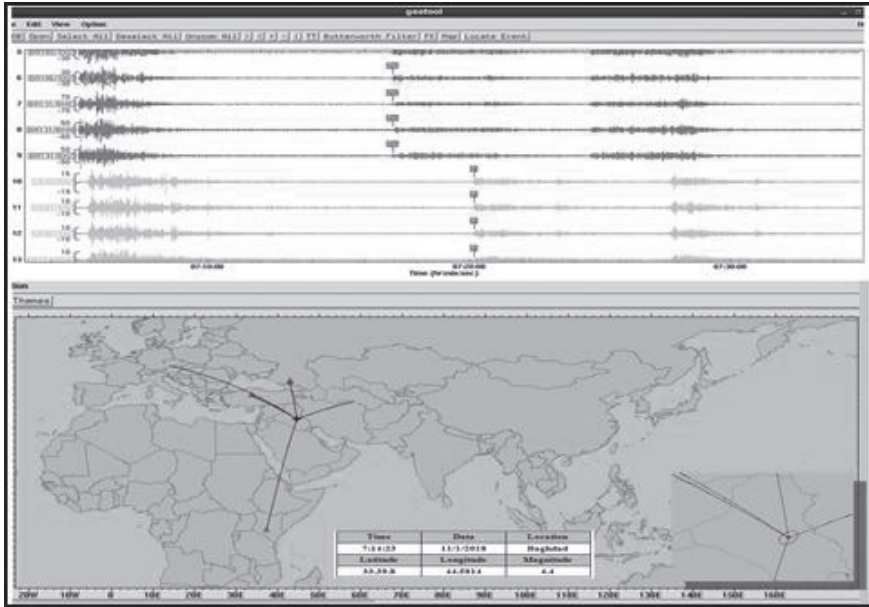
geotool

e Edit View Option

Open Select All Deselect All Unzoom All FT Butterworth Filter FK Map Locate Event

5
6
7
8
9
10
11
12
13

07:10:00
07:20:00
07:30:00
Time (hr:min:sec)

Themes

| Time | Date | Location |
|---|---|---|
| 7:14:23 | 11/1/2018 | Baghdad |
| Latitude | Longitude | Magnitude |
| 33.29.8 | 44.5814 | 4.4 |

20W 10W 0 10E 20E 30E 40E 50E 60E 70E 80E 90E 100E 110E 120E 130E 140E 150E 160E